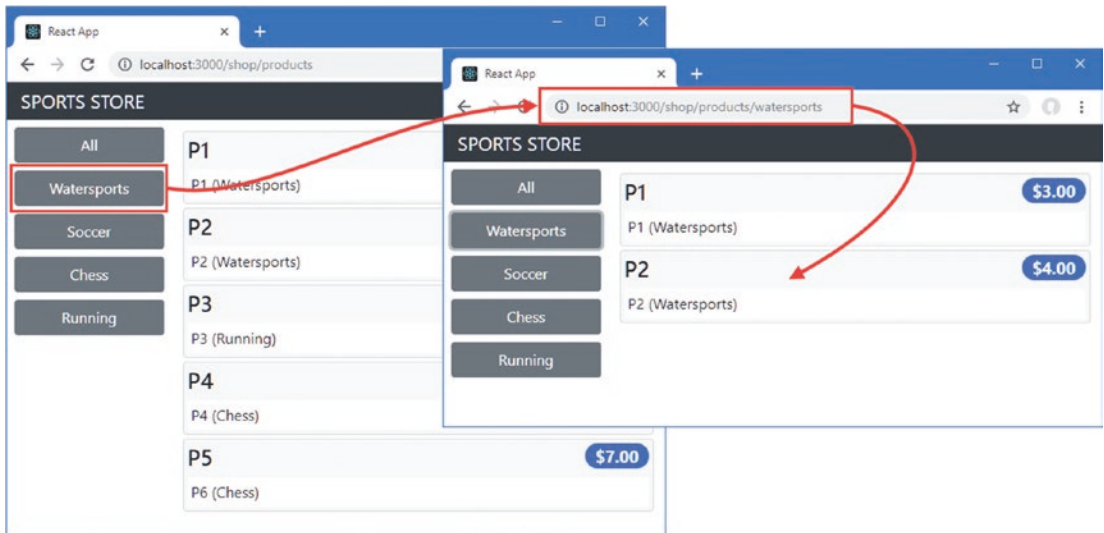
React App ×
+
localhost:3000/shop/products
SPORTS STORE
All
Watersports
Soccer
Chess
Running
P1
P1 (Watersports)
P2
P2 (Watersports)
P3
P3 (Running)
P4
P4 (Chess)
P5
$7.00
P6 (Chess)

React App ×
+
localhost:3000/shop/products/watersports
SPORTS STORE
All
Watersports
Soccer
Chess
Running
P1
$3.00
P1 (Watersports)
P2
$4.00
P2 (Watersports)